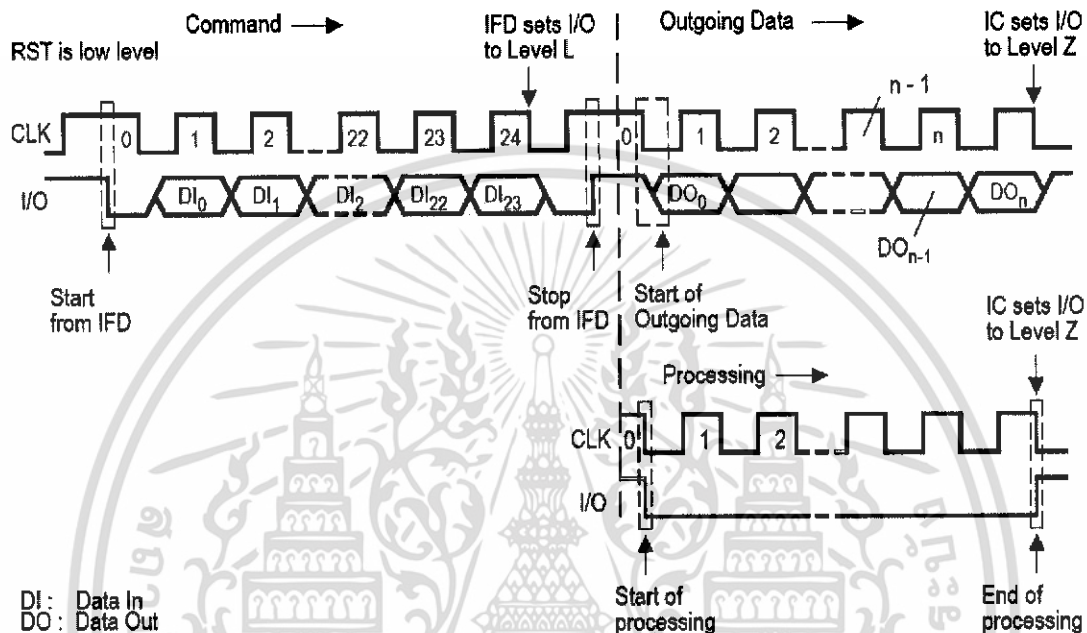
Command →

RST is low level

IFD sets I/O to Level L

Outgoing Data →

IC sets I/O to Level Z

CLK 0 1 2 22 23 24 0 1 2 n - 1 n

I/O $DI_0$ $DI_1$ $DI_2$ $DI_{22}$ $DI_{23}$ $DO_0$ $DO_n$

$DO_{n-1}$

Start from IFD

Stop from IFD

Start of Outgoing Data

IC sets I/O to Level Z

Processing →

CLK 0 1 2

I/O

DI : Data In
DO : Data Out

Start of processing

End of processing